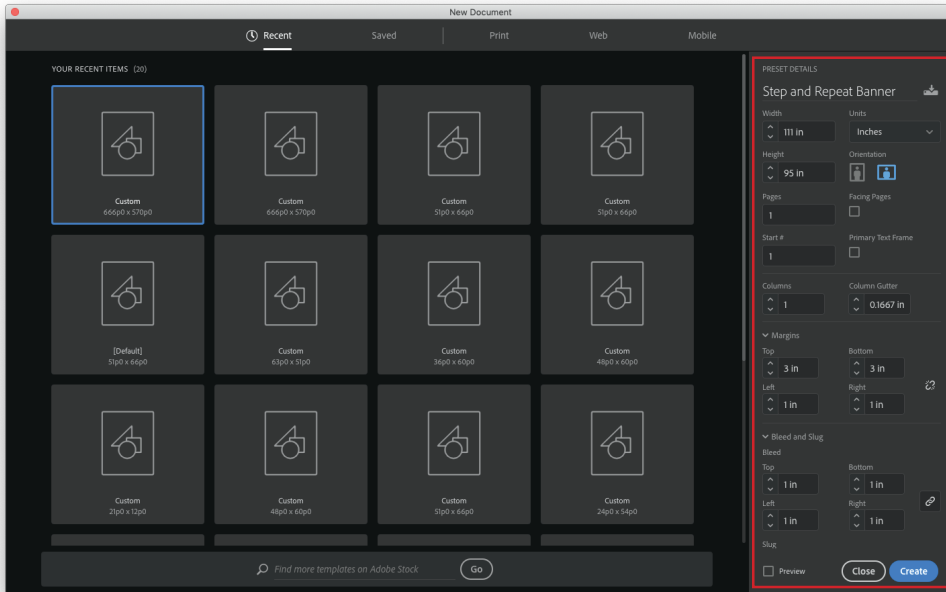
New Document

Recent Saved Print Web Mobile

YOUR RECENT ITEMS (20)

Custom
666p0 x 570p0

Custom
666p0 x 570p0

Custom
51p0 x 66p0

Custom
51p0 x 66p0

[Default]
51p0 x 66p0

Custom
63p0 x 51p0

Custom
36p0 x 60p0

Custom
48p0 x 60p0

Custom
21p0 x 12p0

Custom
48p0 x 60p0

Custom
51p0 x 66p0

Custom
24p0 x 54p0

Find more templates on Adobe Stock Go

PRESET DETAILS

Step and Repeat Banner

Width
111 in

Units
Inches

Height
95 in

Orientation

Pages
1

Facing Pages

Start #
1

Primary Text Frame

Columns
1

Column Gutter
0.1667 in

Margins

Top
3 in

Bottom
3 in

Left
1 in

Right
1 in

Bleed and Slug

Bleed

Top
1 in

Bottom
1 in

Left
1 in

Right
1 in

Slug

Preview

Close Create